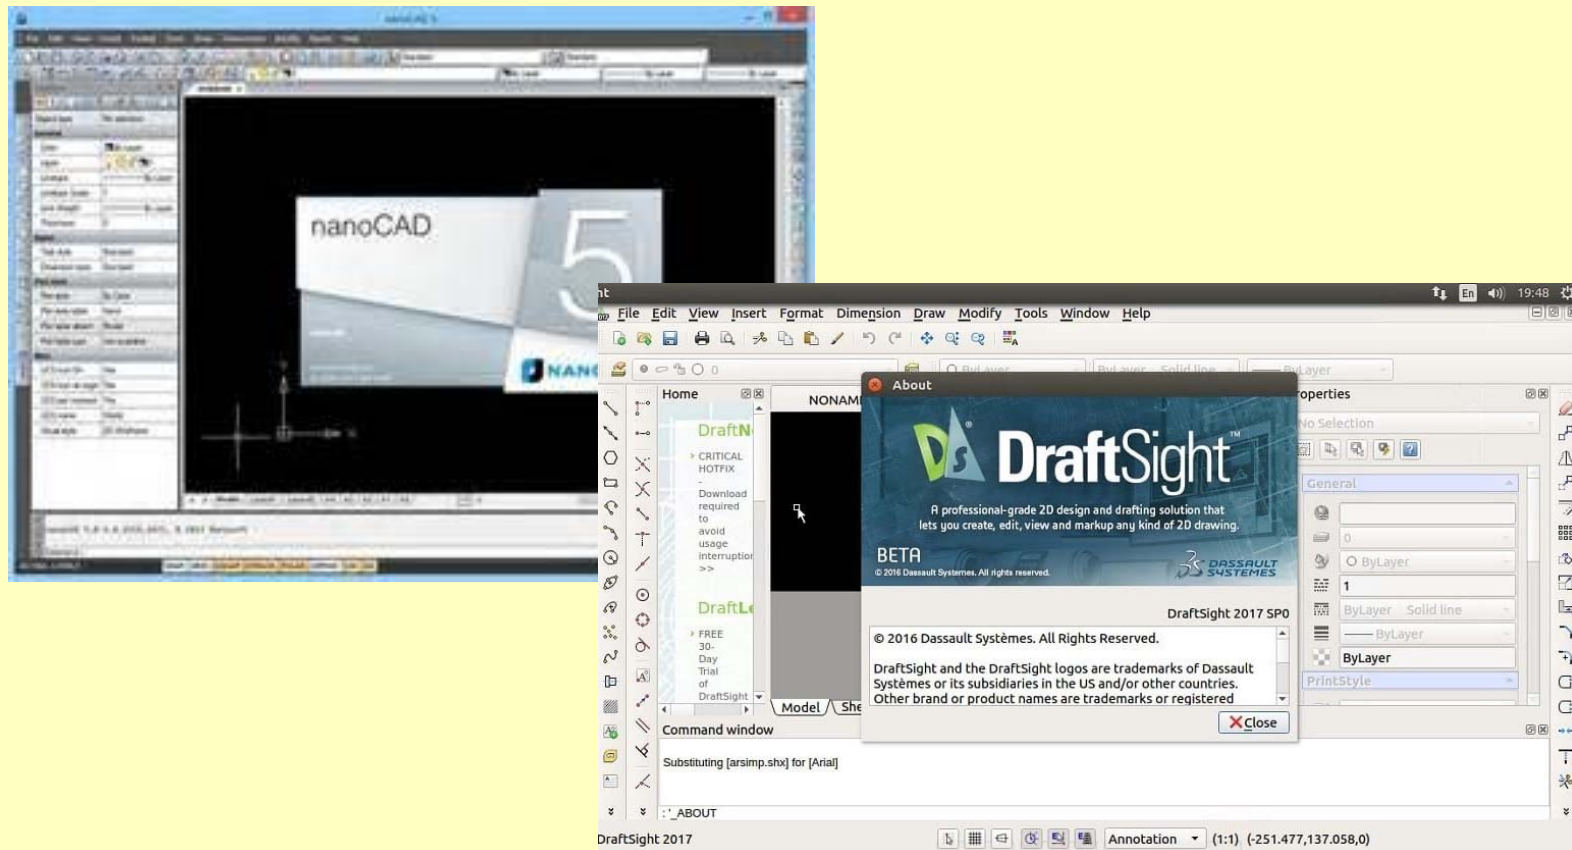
nanoCAD

5

NANO

nt

En 19:48

File Edit View Insert Format Dimension Draw Modify Tools Window Help

0

ByLayer

Home

NONAM

DraftN

› CRITICAL HOTFIX

- Download required to avoid usage interruption >>

DraftL

› FREE 30-Day Trial of DraftSight

Model She

About

DraftSight™

A professional-grade 2D design and drafting solution that lets you create, edit, view and markup any kind of 2D drawing.

BETA

© 2016 Dassault Systèmes. All rights reserved.

DASSAULT SYSTEMES

DraftSight 2017 SP0

© 2016 Dassault Systèmes. All Rights Reserved.

DraftSight and the DraftSight logos are trademarks of Dassault Systèmes or its subsidiaries in the US and/or other countries. Other brand or product names are trademarks or registered

Close

operties

No Selection

General

0

ByLayer

1

ByLayer Solid line

ByLayer

ByLayer

PrintStyle

Command window

Substituting [arsimp.shx] for [Arial]

: '_ABOUT

DraftSight 2017

Annotation (1:1) (-251.477,137.058,0)